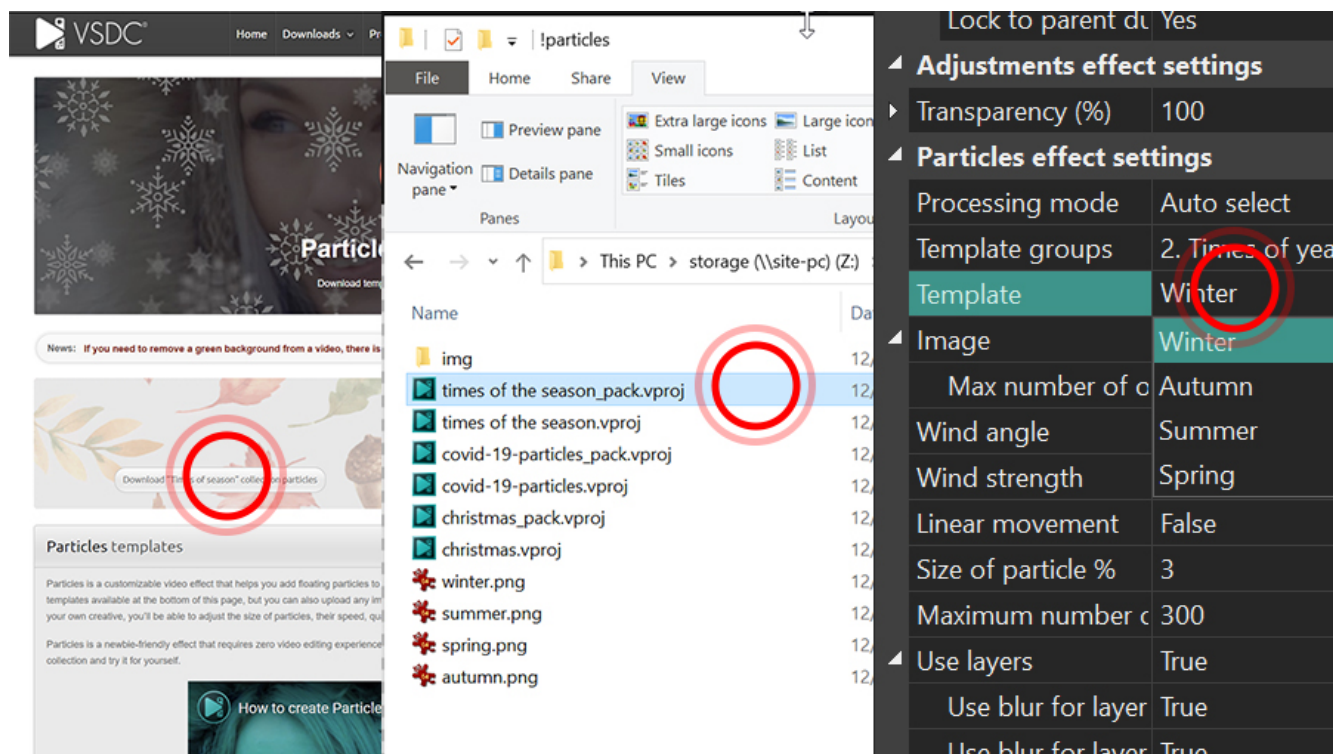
VSDC
Home Downloads Pr

Particle
Download temp

News: If you need to remove a green background from a video, there is

Download "Times of season" collection particles

Particles templates

Particles is a customizable video effect that helps you add floating particles to templates available at the bottom of this page, but you can also upload any im your own creative, you'll be able to adjust the size of particles, their speed, qu

Particles is a newbie-friendly effect that requires zero video editing experience collection and try it for yourself.

How to create Particle

!particles
File Home Share View
Navigation pane
Preview pane
Details pane
Panes
Extra large icons
Large icon
Small icons
List
Tiles
Content
Layou
This PC > storage (\\site-pc) (Z:)
Name
Da
img 12
times of the season_pack.vproj 12
times of the season.vproj 12
covid-19-particles_pack.vproj 12
covid-19-particles.vproj 12
christmas_pack.vproj 12
christmas.vproj 12
winter.png 12
summer.png 12
spring.png 12
autumn.png 12

| Lock to parent du | Yes |
|---|---|
| Adjustments effect settings | |
| Transparency (%) | 100 |
| Particles effect settings | |
| Processing mode | Auto select |
| Template groups | 2. Times of yea |
| Template | Winter |
| Image | Winter |
| Max number of o | Autumn |
| Wind angle | Summer |
| Wind strength | Spring |
| Linear movement | False |
| Size of particle % | 3 |
| Maximum number c | 300 |
| Use layers | True |
| Use blur for layer | True |
| Use blur for layer | True |